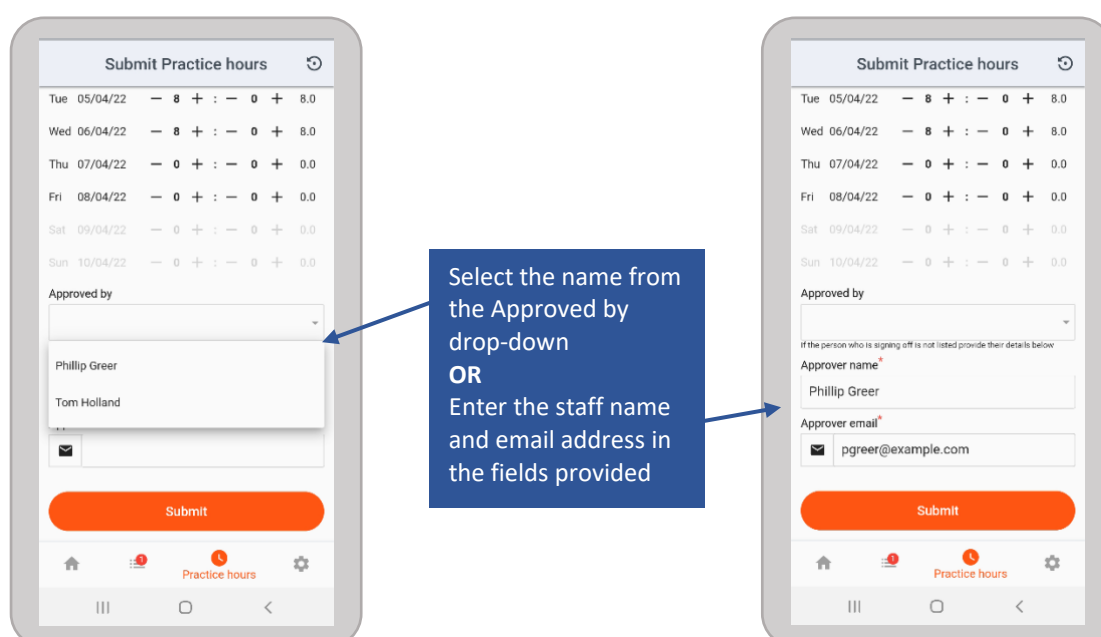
Submit Practice hours

| Tue | 05/04/22 | − 8 + | : | − 0 + | 8.0 |
|---|---|---|---|---|---|
| Wed | 06/04/22 | − 8 + | : | − 0 + | 8.0 |
| Thu | 07/04/22 | − 0 + | : | − 0 + | 0.0 |
| Fri | 08/04/22 | − 0 + | : | − 0 + | 0.0 |
| Sat | 09/04/22 | − 0 + | : | − 0 + | 0.0 |
| Sun | 10/04/22 | − 0 + | : | − 0 + | 0.0 |

Approved by

Phillip Greer

Tom Holland

Submit

1

Practice hours

Select the name from the Approved by drop-down
**OR**
Enter the staff name and email address in the fields provided

Submit Practice hours

| Tue | 05/04/22 | − 8 + | : | − 0 + | 8.0 |
|---|---|---|---|---|---|
| Wed | 06/04/22 | − 8 + | : | − 0 + | 8.0 |
| Thu | 07/04/22 | − 0 + | : | − 0 + | 0.0 |
| Fri | 08/04/22 | − 0 + | : | − 0 + | 0.0 |
| Sat | 09/04/22 | − 0 + | : | − 0 + | 0.0 |
| Sun | 10/04/22 | − 0 + | : | − 0 + | 0.0 |

Approved by

If the person who is signing off is not listed provide their details below

Approver name*

Phillip Greer

Approver email*

pgreer@example.com

Submit

1

Practice hours